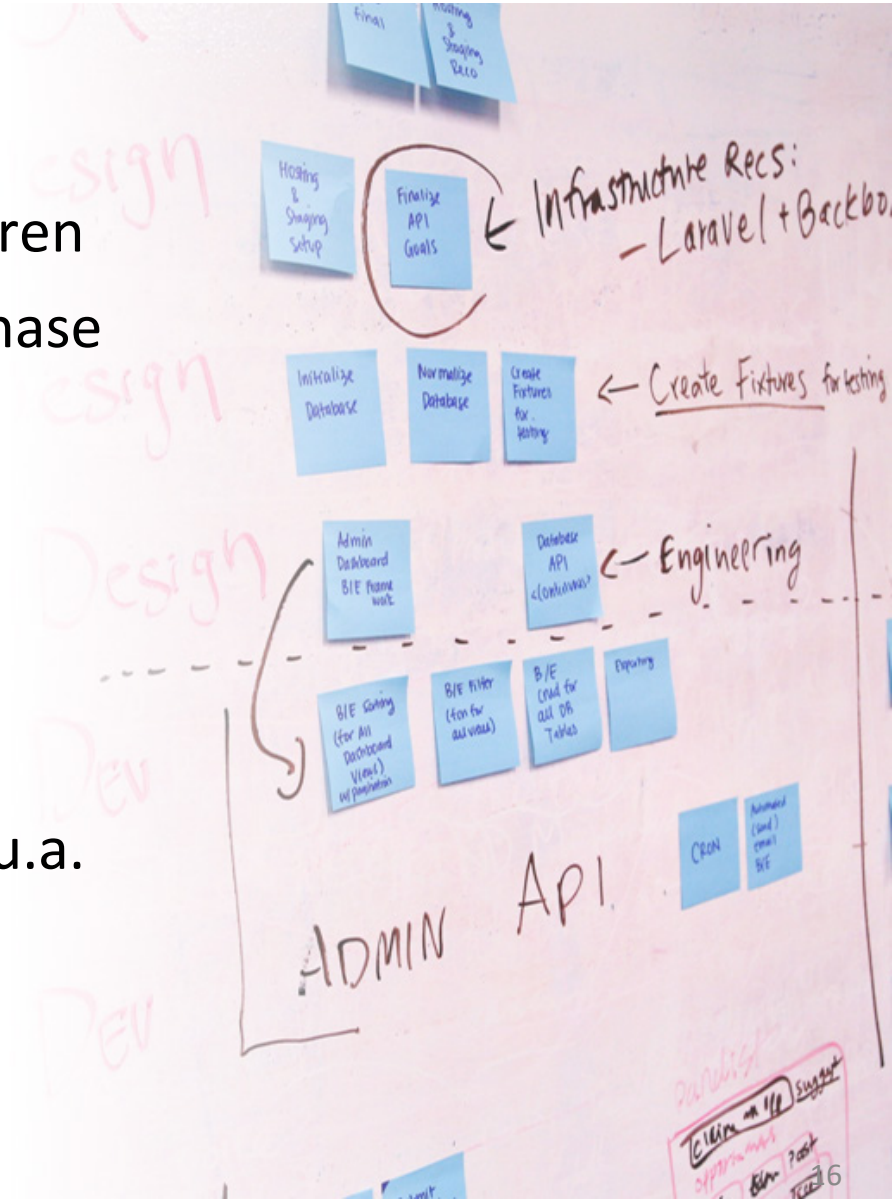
ren
hase

u.a.

Final

Hosting & Staging Reco

Design

Hosting & Staging Setup

Finalize API Goals

← Infrastructure Recs: – Laravel + Backbo

Design

Initialize Database

Normalize Database

Create Fixtures for testing

← Create Fixtures for testing

Design

Admin Dashboard B/E Framework

Database API <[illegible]>

← Engineering

Dev

B/E Sorting (for All Dashboard Views) w/ pagination

B/E Filter (for for all views)

B/E Crud for all DB Tables

Reporting

CRON

Automated (Send) email B/E

ADMIN API

Dev

16